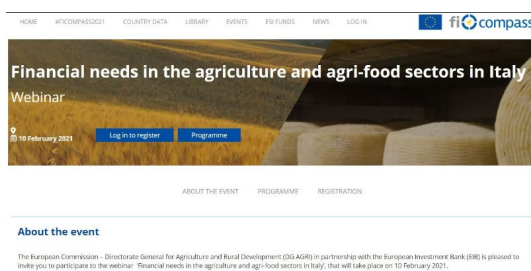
HOME #FICOMPASS2021 COUNTRY DATA LIBRARY EVENTS ESI FUNDS NEWS LOG IN

fi compass

Financial needs in the agriculture and agri-food sectors in Italy

Webinar

10 February 2021

Log in to register

Programme

ABOUT THE EVENT PROGRAMME REGISTRATION

About the event

The European Commission – Directorate General for Agriculture and Rural Development (DG AGRI) in partnership with the European Investment Bank (EIB) is pleased to invite you to participate to the webinar 'Financial needs in the agriculture and agri-food sectors in Italy', that will take place on 10 February 2021.